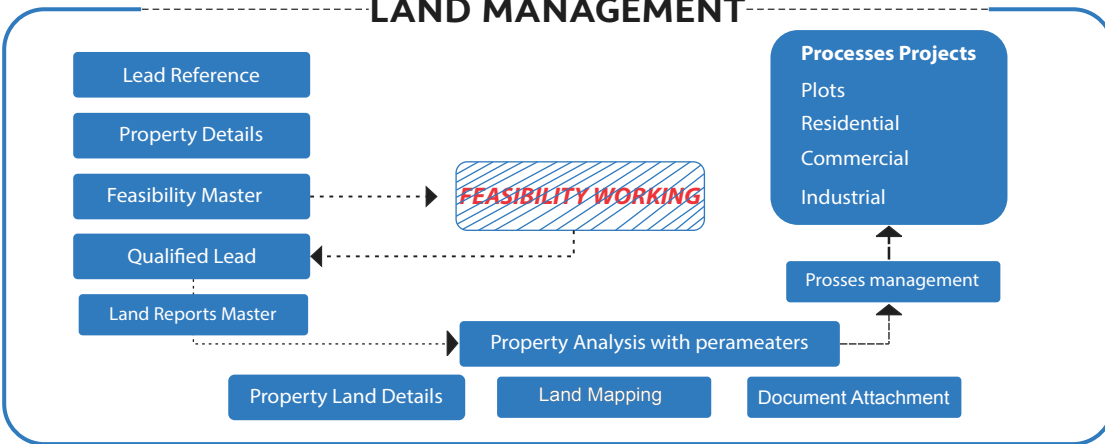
LAND MANAGEMENT

Lead Reference

Property Details

Feasibility Master

Qualified Lead

Land Reports Master

FEASIBILITY WORKING

Processes Projects
Plots
Residential
Commercial
Industrial

Prosses management

Property Analysis with perameaters

Property Land Details

Land Mapping

Document Attachment